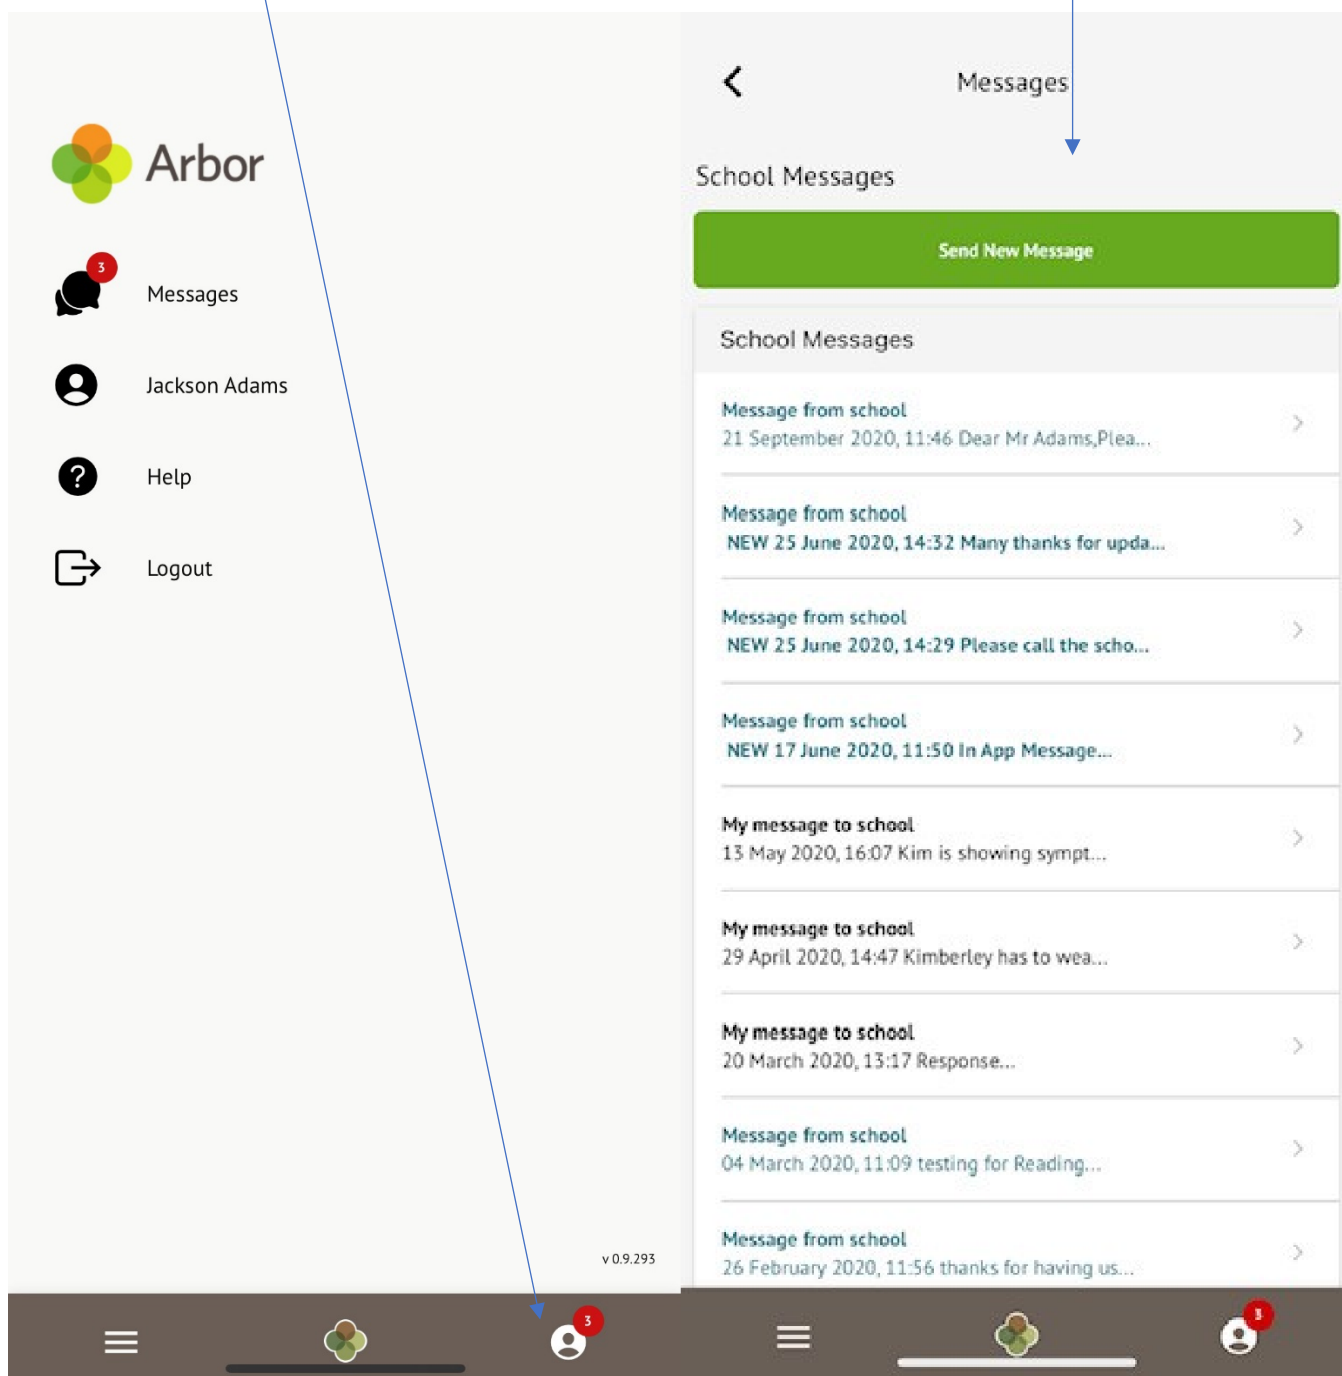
Arbor

3

Messages

Jackson Adams

Help

Logout

v 0.9.293

3

Messages

School Messages

Send New Message

School Messages

Message from school
21 September 2020, 11:46 Dear Mr Adams,Plea...

Message from school
NEW 25 June 2020, 14:32 Many thanks for upda...

Message from school
NEW 25 June 2020, 14:29 Please call the scho...

Message from school
NEW 17 June 2020, 11:50 In App Message...

My message to school
13 May 2020, 16:07 Kim is showing sympt...

My message to school
29 April 2020, 14:47 Kimberley has to wea...

My message to school
20 March 2020, 13:17 Response...

Message from school
04 March 2020, 11:09 testing for Reading...

Message from school
26 February 2020, 11:56 thanks for having us...

3